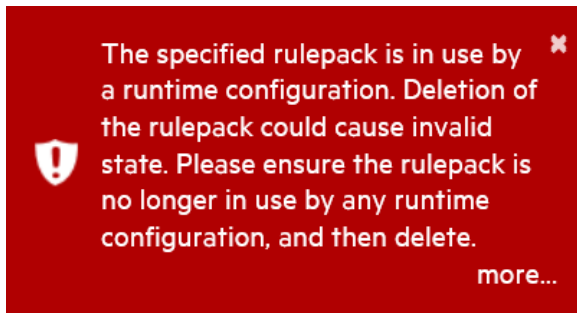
The specified rulepack is in use by a runtime configuration. Deletion of the rulepack could cause invalid state. Please ensure the rulepack is no longer in use by any runtime configuration, and then delete.

more...